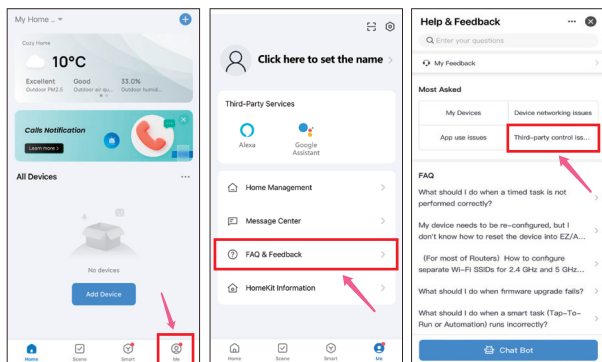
My Home ..

Cozy Home

10°C

Excellent
Outdoor PM2.5

Good
Outdoor air qu...

33.0%
Outdoor humid...

Calls Notification

Learn more

All Devices

No devices

Add Device

Home

Scene

Smart

Me

Click here to set the name

Third-Party Services

Alexa

Google Assistant

Home Management

Message Center

FAQ & Feedback

HomeKit Information

Home

Scene

Smart

Me

Help & Feedback

Enter your questions

My Feedback

Most Asked

| My Devices | Device networking issues |
|---|---|
| App use issues | Third-party control iss... |

FAQ

What should I do when a timed task is not performed correctly?

My device needs to be re-configured, but I don't know how to reset the device into EZ/A...

(For most of Routers) How to configure separate Wi-Fi SSIDs for 2.4 GHz and 5 GHz...

What should I do when firmware upgrade fails?

What should I do when a smart task (Tap-To-Run or Automation) runs incorrectly?

Chat Bot